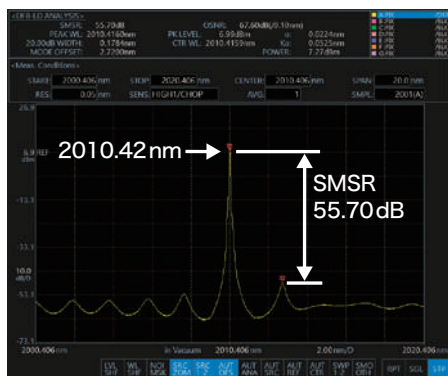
<DFB-LD ANALYSIS>
SMSR: 55.70dB
PEAK WL: 2010.4160nm
20.00dB WIDTH: 0.1784nm
MODE OFFSET: 2.7200nm
OSNR: 67.60dB(/0.10nm)
PK LEVEL: 6.99dBm
CTR WL: 2010.4153nm
σ: 0.0224nm
Kσ: 0.0525nm
POWER: 7.77dBm

<Meas. Conditions>
START: 2000.406 nm
STOP: 2020.406 nm
CENTER: 2010.406 nm
SPAN: 20.0 nm
RES: 0.05 nm
SENS: HIGH1/CHOP
AVG: 1
SMPL: 2001(A)

26.9
6.9 REF
-13.1
-33.1
10.0 dB/D
-53.1
-73.1

2010.42 nm
SMSR 55.70 dB

2000.406 nm
in Vacuum
2010.406 nm
2.00 nm/D
2020.406 nm

LVL SFT
WL SFT
NOI MSK
SRC ZOOM
SRC 1
AUT OFF
AUT ANA
AUT SRC
AUT REF
AUT CTR
SWP 1-2
SMO OTH
RPT
SGL
STP